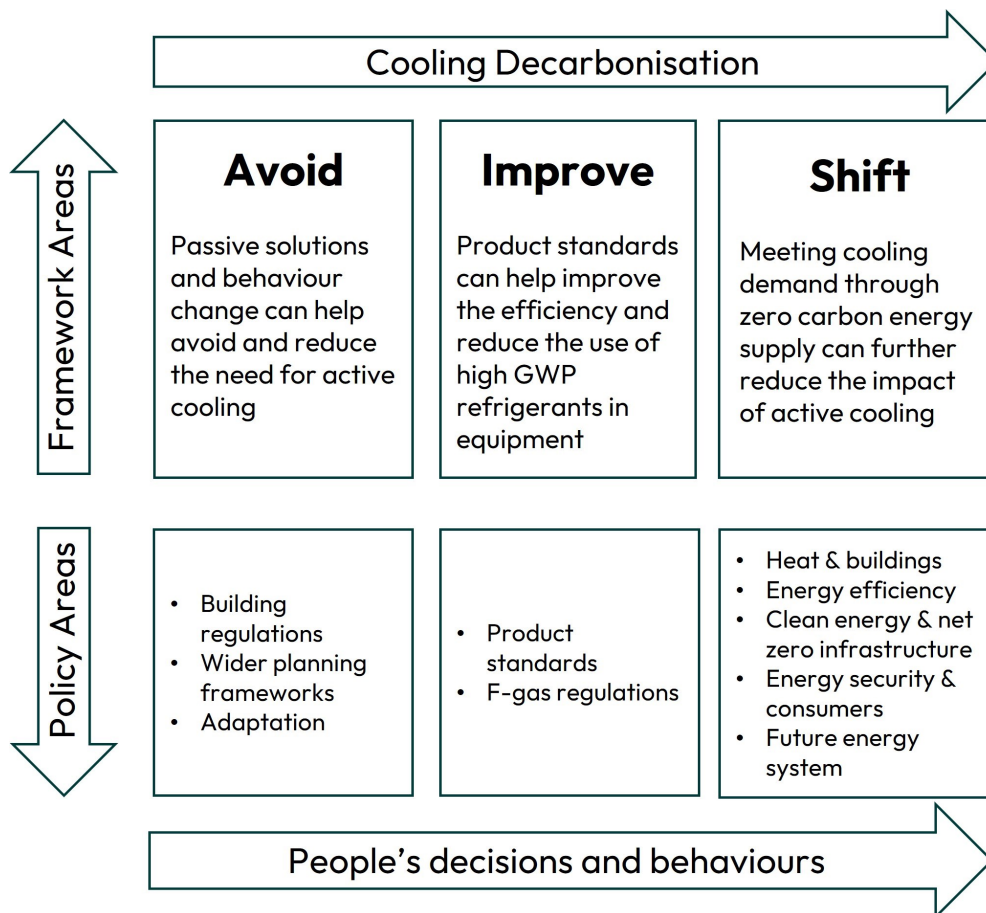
Cooling Decarbonisation

Framework Areas

Avoid

Passive solutions and behaviour change can help avoid and reduce the need for active cooling

Improve

Product standards can help improve the efficiency and reduce the use of high GWP refrigerants in equipment

Shift

Meeting cooling demand through zero carbon energy supply can further reduce the impact of active cooling

Policy Areas

- Building regulations
- Wider planning frameworks
- Adaptation

- Product standards
- F-gas regulations

- Heat & buildings
- Energy efficiency
- Clean energy & net zero infrastructure
- Energy security & consumers
- Future energy system

People's decisions and behaviours